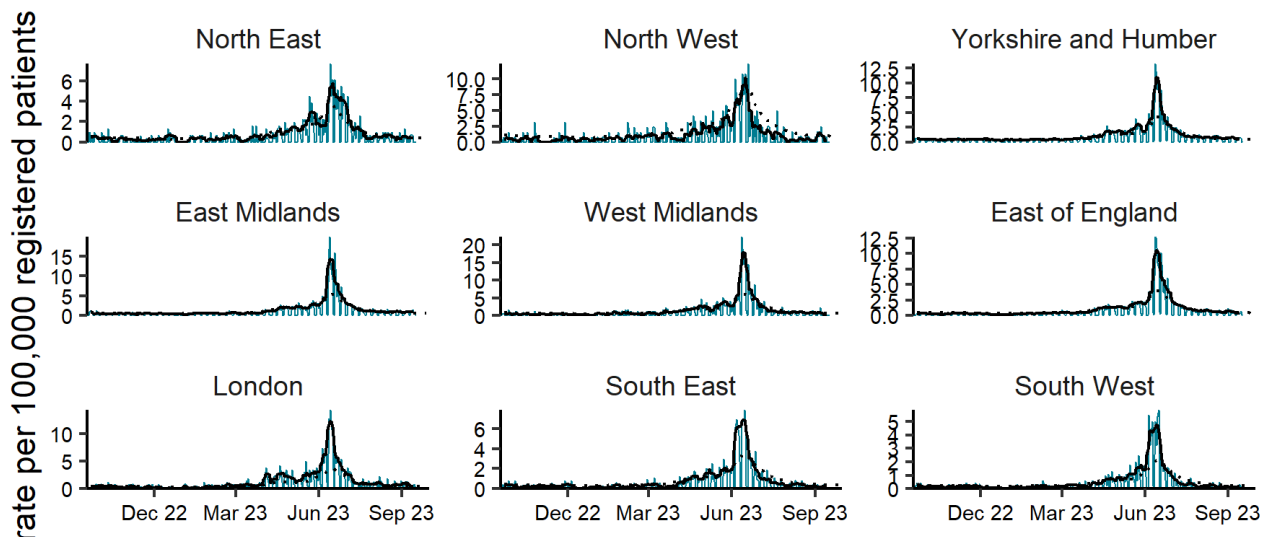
rate per 100,000 registered patients

North East
6
4
2
0

North West
10.0
7.5
5.0
2.5
0.0

Yorkshire and Humber
12.5
10.0
7.5
5.0
2.5
0.0

East Midlands
15
10
5
0

West Midlands
20
15
10
5
0

East of England
12.5
10.0
7.5
5.0
2.5
0.0

London
10
5
0
Dec 22
Mar 23
Jun 23
Sep 23

South East
6
4
2
0
Dec 22
Mar 23
Jun 23
Sep 23

South West
5
4
3
2
1
0
Dec 22
Mar 23
Jun 23
Sep 23